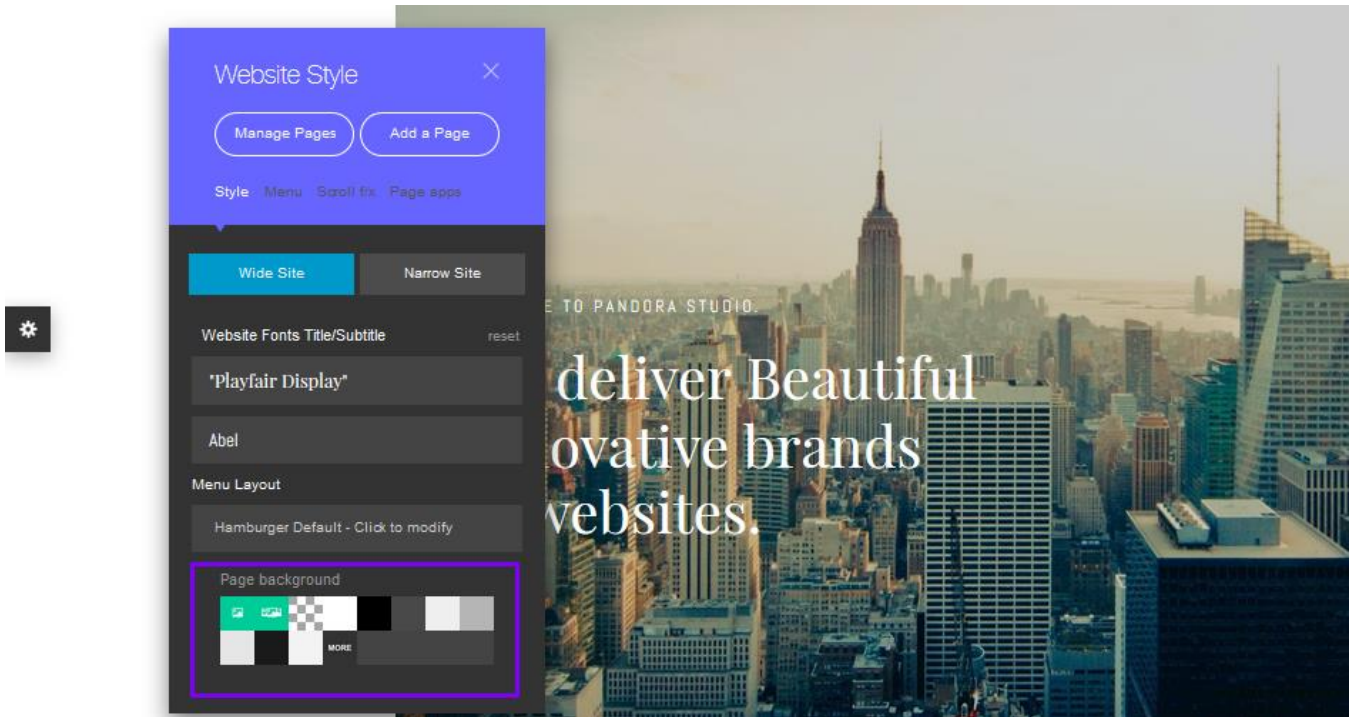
Website Style

Manage Pages

Add a Page

Style Menu Scroll fx Page apps

Wide Site

Narrow Site

Website Fonts Title/Subtitle

reset

"Playfair Display"

Abel

Menu Layout

Hamburger Default - Click to modify

Page background

MORE

E TO PANDORA STUDIO.

deliver Beautiful ovative brands websites.